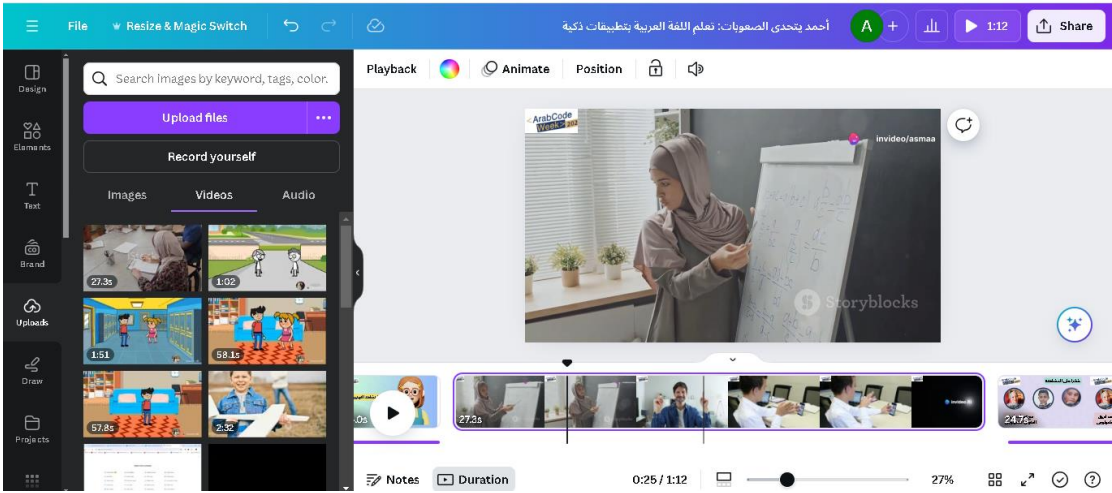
File Resize & Magic Switch

أحمد يتحدى الصعوبات: تعلم اللغة العربية بتطبيقات ذكية

A + 1:12 Share

Design
Elements
Text
Brand
Uploads
Draw
Projects

Search images by keyword, tags, color.

Upload files

Record yourself

Images Videos Audio

27.3s
1:02
1:51
58.1s
57.8s
2:32

Playback Animate Position

ArabCode Week

invideo/asmaa

Storyblocks

27.2s
24.7s

Notes Duration 0:25 / 1:12 27%